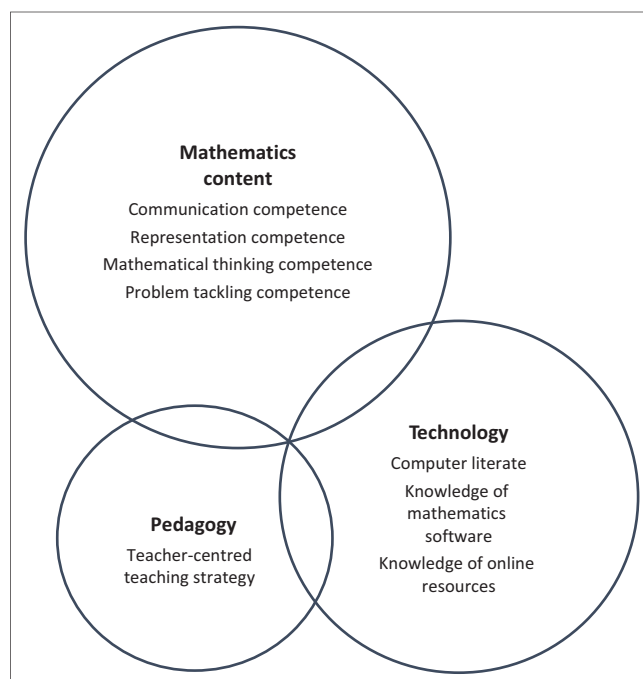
Mathematics content

Communication competence
Representation competence
Mathematical thinking competence
Problem tackling competence

Technology

Computer literate
Knowledge of mathematics software
Knowledge of online resources

Pedagogy

Teacher-centred teaching strategy